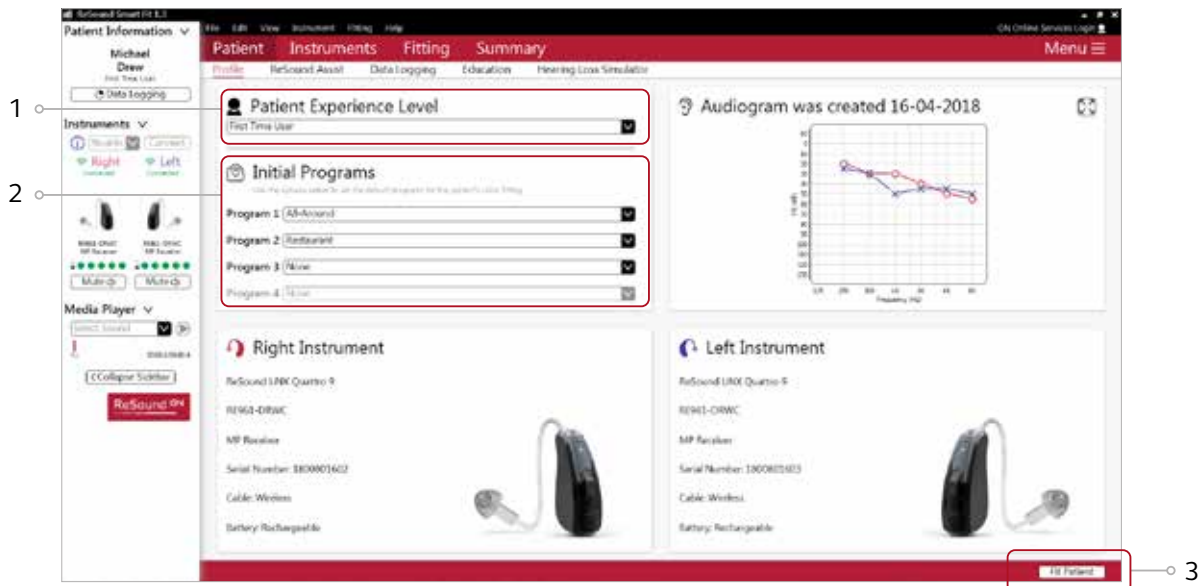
ReSound Smart Fit 1.3

File Edit View Instrument Fitting Help

GN Online Services Login

Patient Information

Michael Drew

First Time User

Data Logging

Instruments

Nearby Connect

Right Connected

Left Connected

RE961-DRWC MP Receiver

RE961-DRWC MP Receiver

Mute

Mute

Media Player

Select Sound

Collapse Sidebar

ReSound GN

Patient Instruments Fitting Summary

Menu

Profile ReSound Assist Data Logging Education Hearing Loss Simulator

1

Patient Experience Level

First Time User

2

Initial Programs

Use the options below to set the default programs for this patient's initial fitting

Program 1 All-Around

Program 2 Restaurant

Program 3 None

Program 4 None

Audiogram was created 16-04-2018

Frequency (Hz)

Right Instrument

ReSound LiNX Quattro 9

RE961-DRWC

MP Receiver

Serial Number: 1800001602

Cable: Wireless

Battery: Rechargeable

Left Instrument

ReSound LiNX Quattro 9

RE961-DRWC

MP Receiver

Serial Number: 1800001603

Cable: Wireless

Battery: Rechargeable

Fit Patient

3